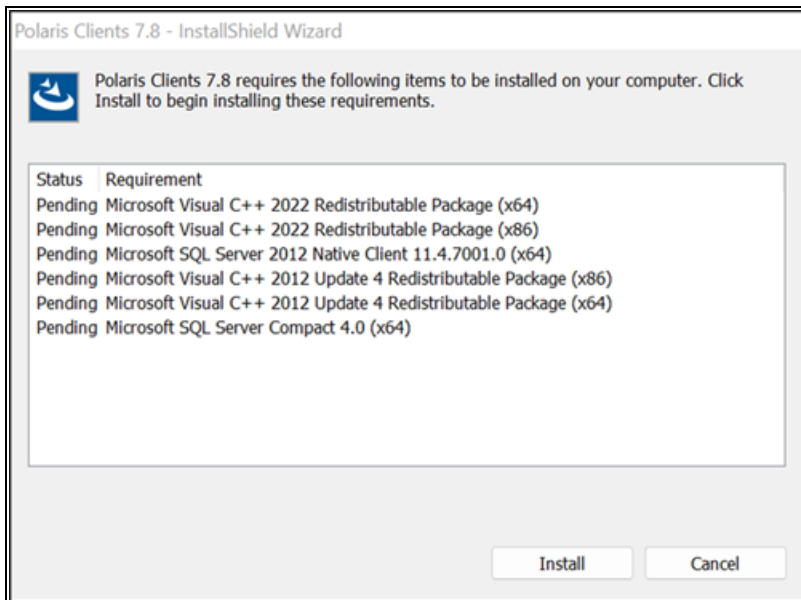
Polaris Clients 7.8 - InstallShield Wizard

Polaris Clients 7.8 requires the following items to be installed on your computer. Click Install to begin installing these requirements.

| Status | Requirement |
|---|---|
| Pending | Microsoft Visual C++ 2022 Redistributable Package (x64) |
| Pending | Microsoft Visual C++ 2022 Redistributable Package (x86) |
| Pending | Microsoft SQL Server 2012 Native Client 11.4.7001.0 (x64) |
| Pending | Microsoft Visual C++ 2012 Update 4 Redistributable Package (x86) |
| Pending | Microsoft Visual C++ 2012 Update 4 Redistributable Package (x64) |
| Pending | Microsoft SQL Server Compact 4.0 (x64) |

Install Cancel